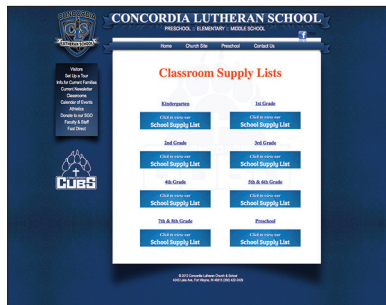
CONCORDIA LUTHERAN SCHOOL
PRESCHOOL | ELEMENTARY | MIDDLE SCHOOL

f

Home Church Site Preschool Contact Us

Visitors
Set Up a Tour
Info for Current Families
Current Newsletter
Classrooms
Calendar of Events
Athletics
Donate to our SSO
Faculty & Staff
Fast Direct

CUBS

Classroom Supply Lists

Kindergarten
Click to view our
School Supply List

1st Grade
Click to view our
School Supply List

2nd Grade
Click to view our
School Supply List

3rd Grade
Click to view our
School Supply List

4th Grade
Click to view our
School Supply List

5th & 6th Grade
Click to view our
School Supply List

7th & 8th Grade
Click to view our
School Supply List

Preschool
Click to view our
School Supply List

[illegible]